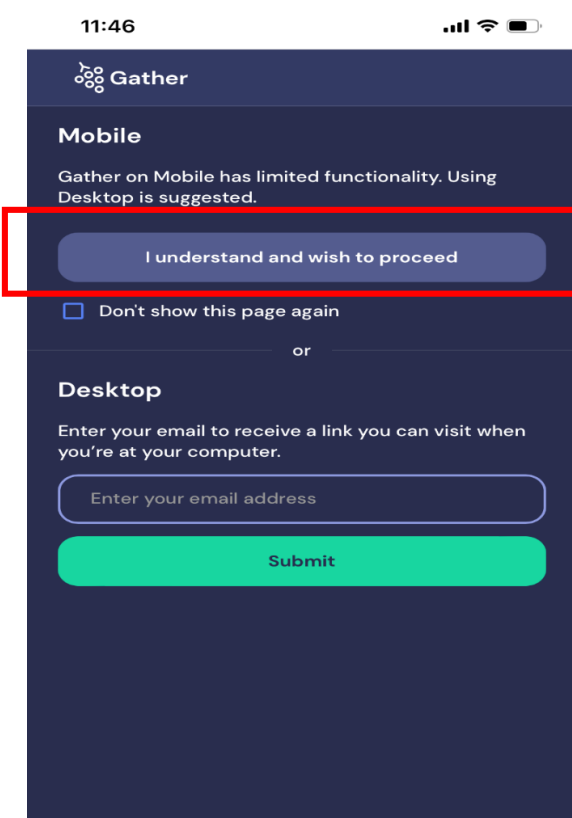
11:46

Gather

Mobile

Gather on Mobile has limited functionality. Using Desktop is suggested.

I understand and wish to proceed

Don't show this page again

or

Desktop

Enter your email to receive a link you can visit when you're at your computer.

Enter your email address

Submit